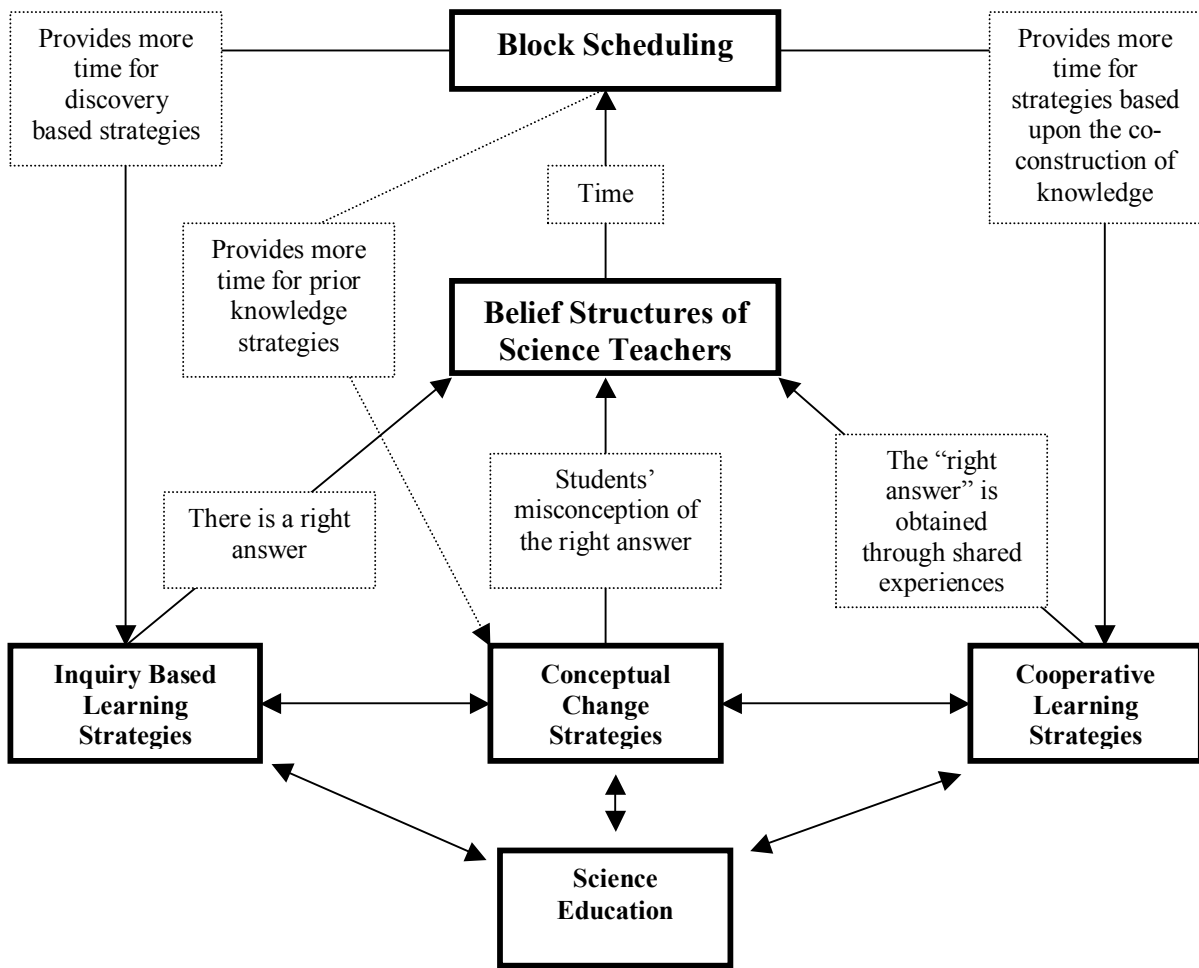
Provides more time for discovery based strategies

Block Scheduling

Provides more time for strategies based upon the co-construction of knowledge

Time

Provides more time for prior knowledge strategies

Belief Structures of Science Teachers

There is a right answer

Students' misconception of the right answer

The "right answer" is obtained through shared experiences

Inquiry Based Learning Strategies

Conceptual Change Strategies

Cooperative Learning Strategies

Science Education